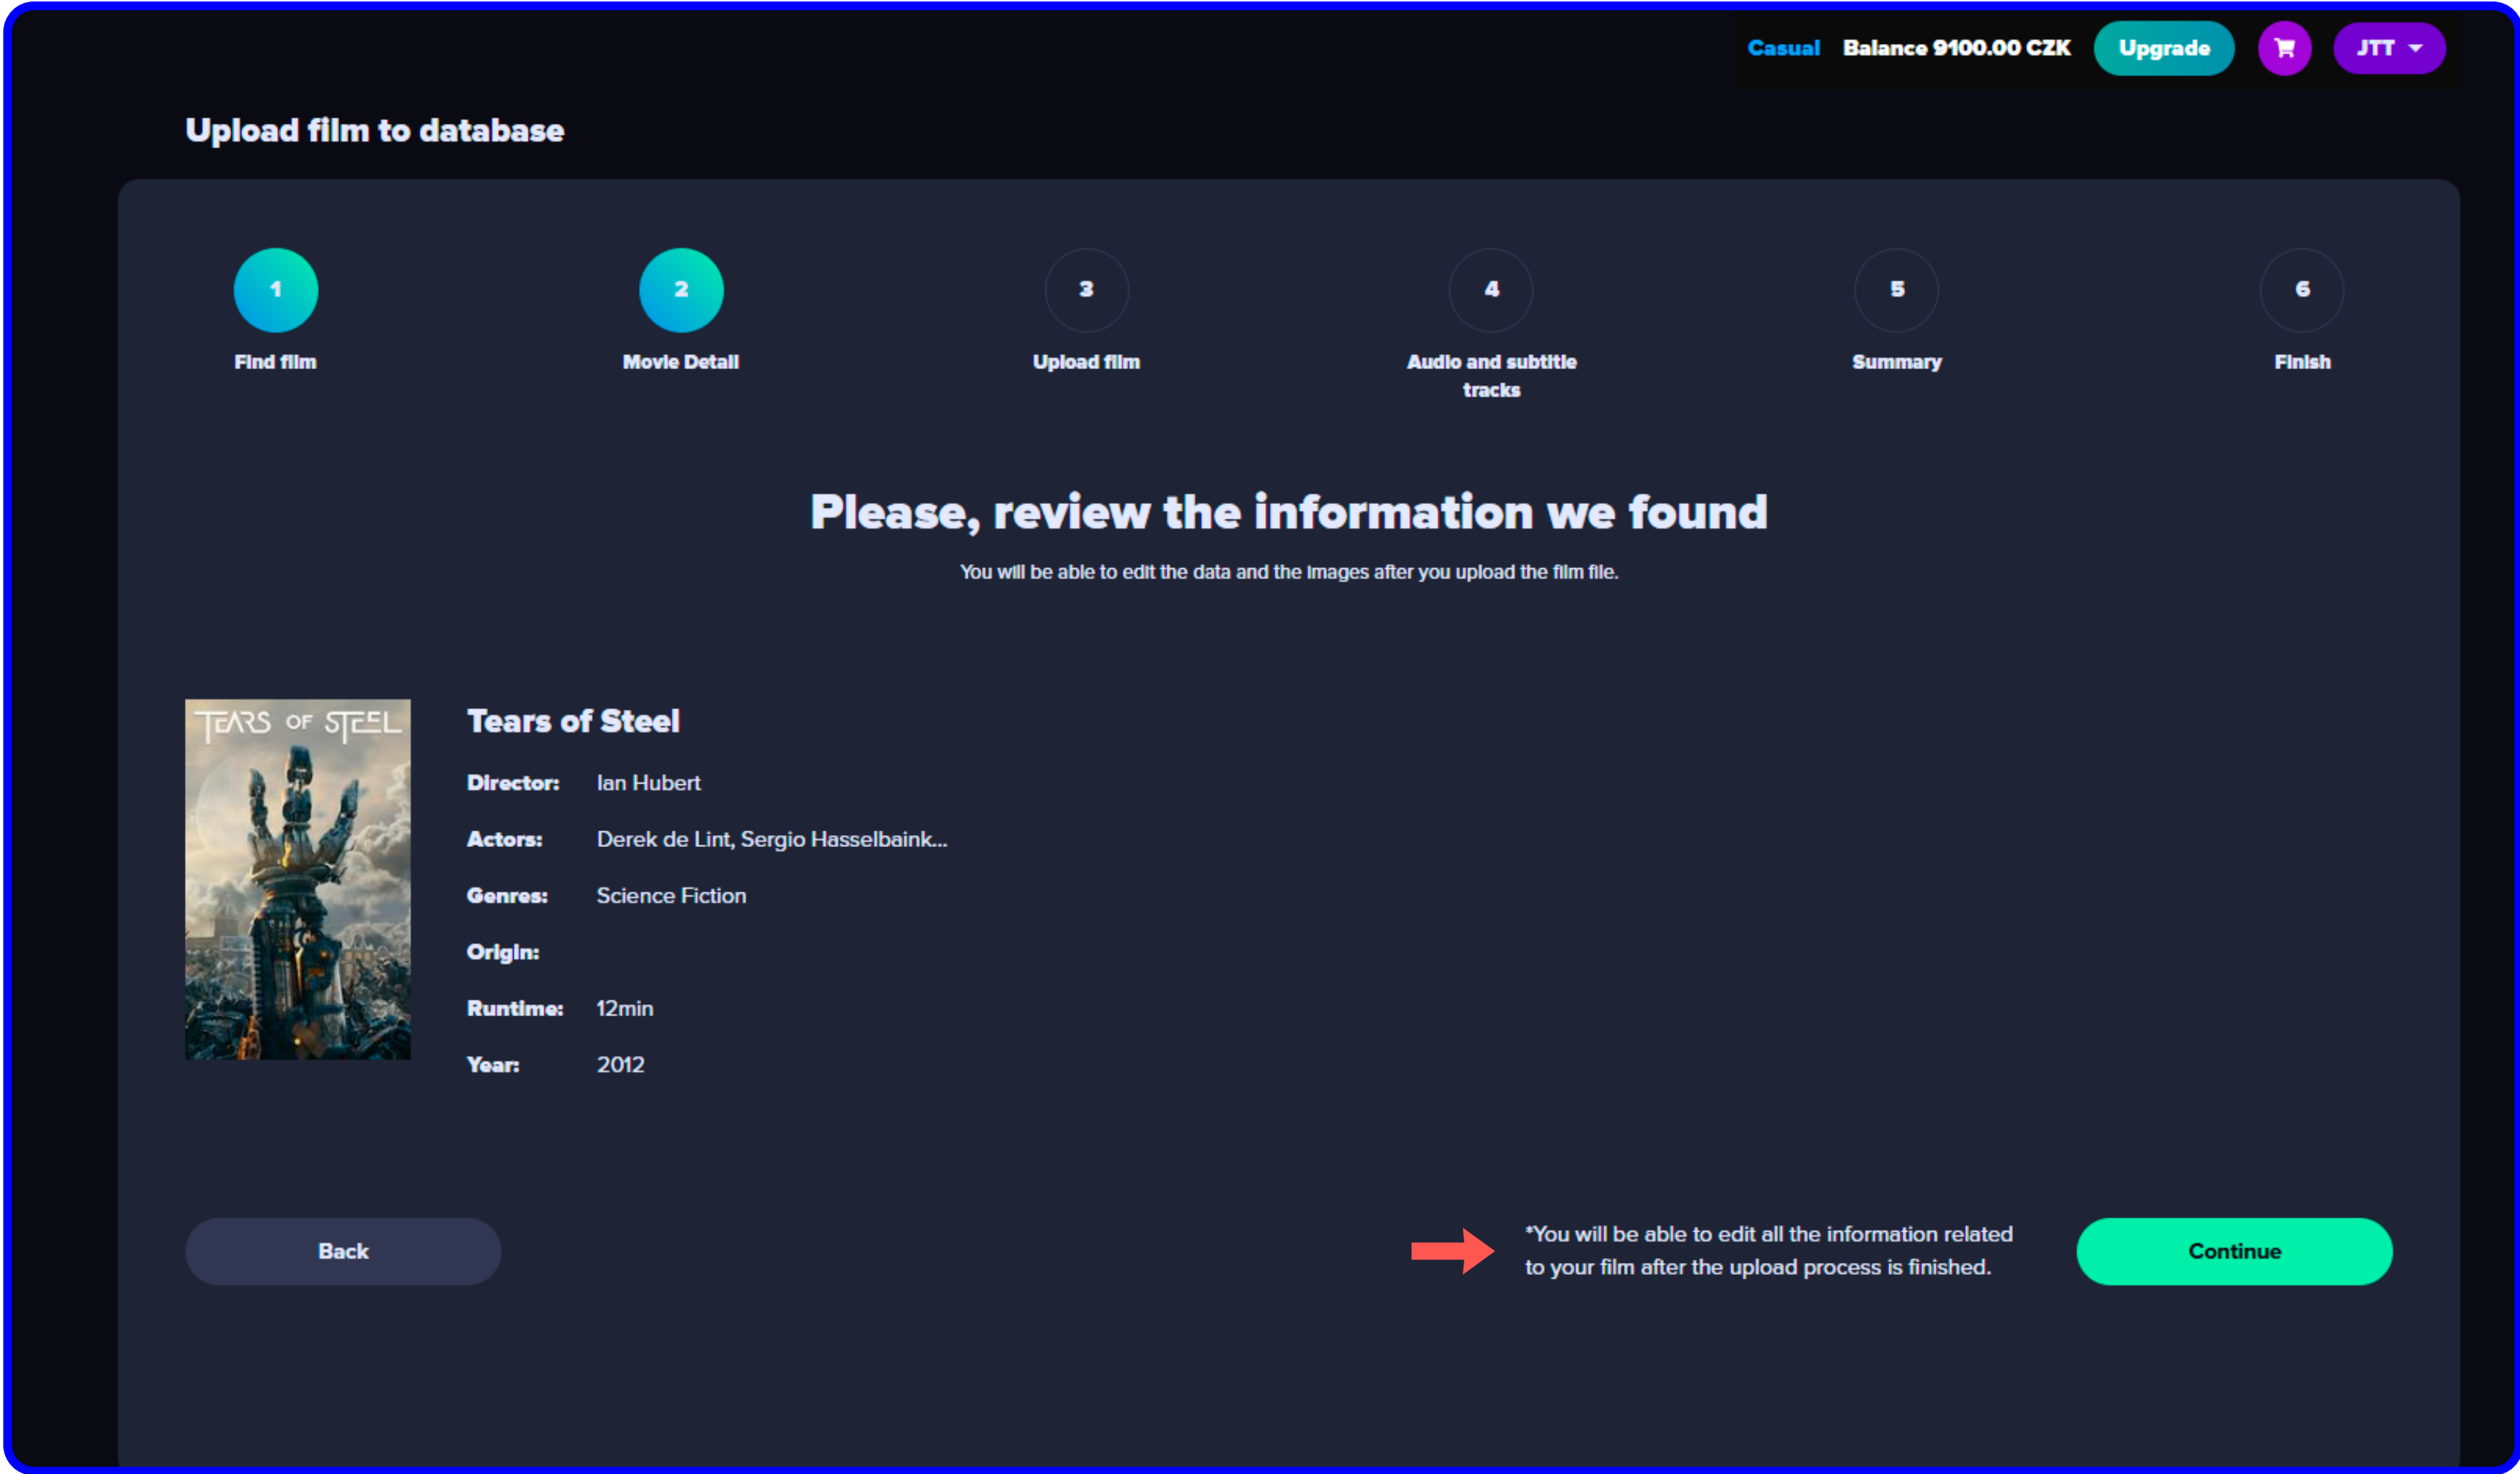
Casual Balance 9100.00 CZK Upgrade JTT

Upload film to database

1
Find film

2
Movie Detail

3
Upload film

4
Audio and subtitle tracks

5
Summary

6
Finish

Please, review the information we found

You will be able to edit the data and the images after you upload the film file.

TEARS OF STEEL

Tears of Steel

Director: Ian Hubert

Actors: Derek de Lint, Sergio Hasselbaink...

Genres: Science Fiction

Origin:

Runtime: 12min

Year: 2012

Back

*You will be able to edit all the information related to your film after the upload process is finished.

Continue